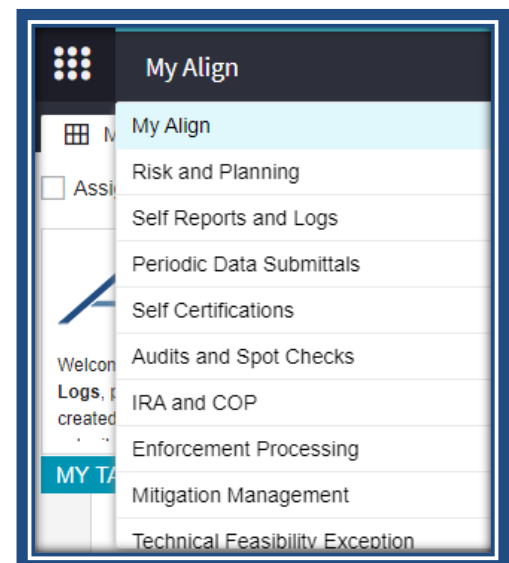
My Align

M

Assi

Welcon
Logs, p
created

MY TA

My Align
Risk and Planning
Self Reports and Logs
Periodic Data Submittals
Self Certifications
Audits and Spot Checks
IRA and COP
Enforcement Processing
Mitigation Management
Technical Feasibility Exception